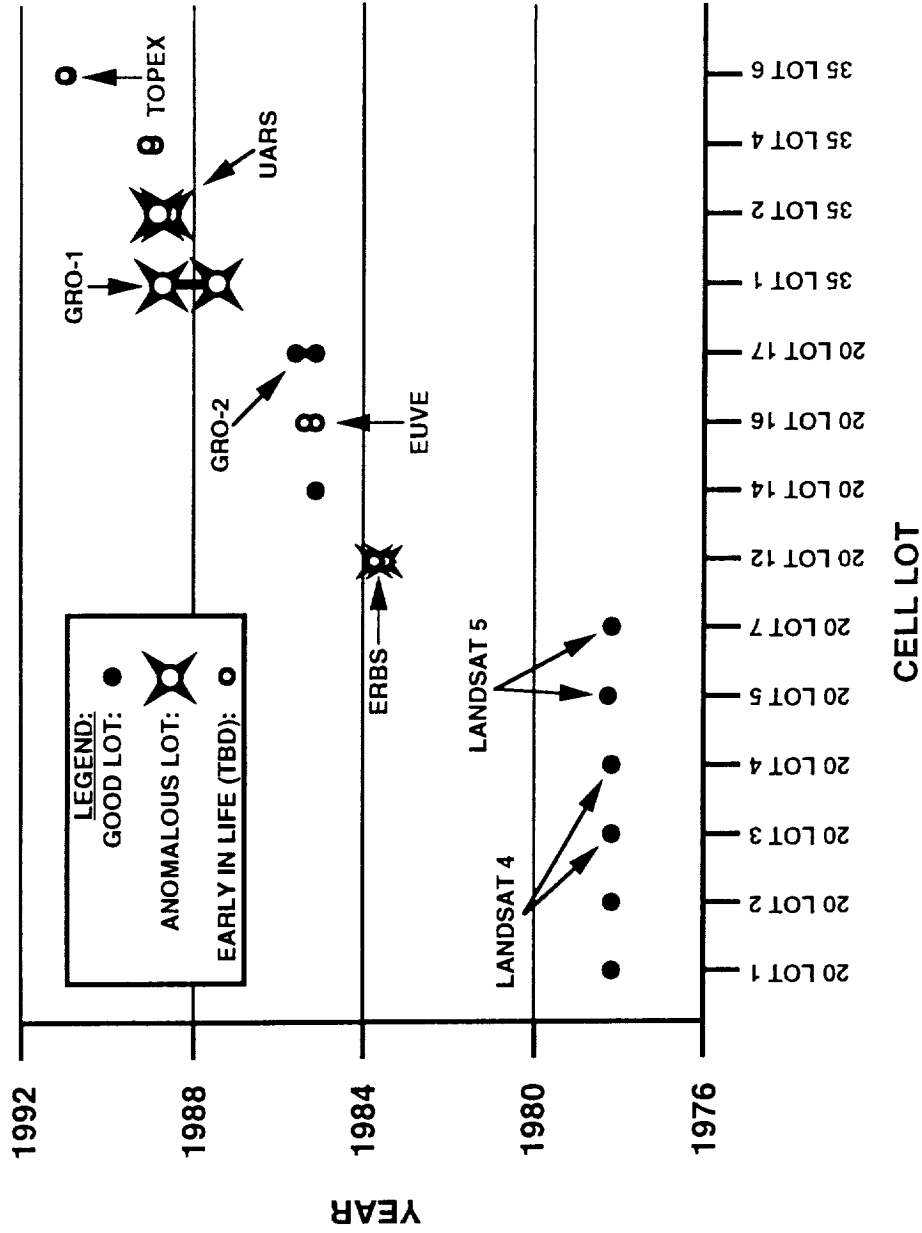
YEAR

1992
1988
1984
1980
1976

LEGEND:
GOOD LOT:
ANOMALOUS LOT:
EARLY IN LIFE (TBD):

TOPEX
UARS
GRO-1
GRO-2
EUVE
ERBS
LANDSAT 5
LANDSAT 4

20 LOT 1
20 LOT 2
20 LOT 3
20 LOT 4
20 LOT 5
20 LOT 7
20 LOT 12
20 LOT 14
20 LOT 16
20 LOT 17
35 LOT 1
35 LOT 2
35 LOT 4
35 LOT 6

CELL LOT